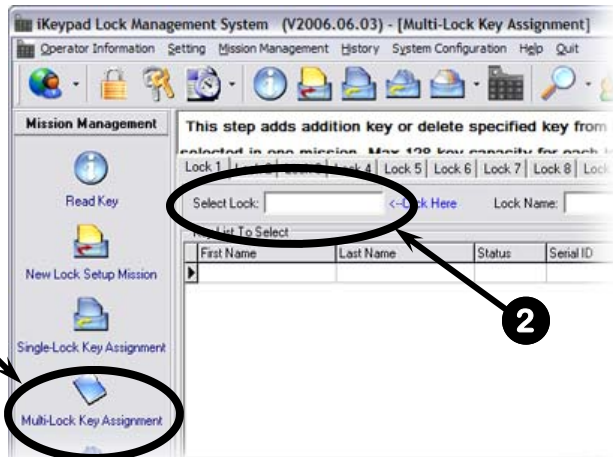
iKeypad Lock Management System (V2006.06.03) - [Multi-Lock Key Assignment]

Operator Information Setting Mission Management History System Configuration Help Quit

Mission Management

This step adds addition key or delete specified key from

selected in one mission. Max 128 key capacity for each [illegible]

Lock 1 | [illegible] | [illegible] | Lock 4 | Lock 5 | Lock 6 | Lock 7 | Lock 8 | Lock

Select Lock: <-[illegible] Here Lock Name:

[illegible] List To Select

| First Name | Last Name | Status | Serial ID |
|---|---|---|---|
| | | | |

Read Key

New Lock Setup Mission

Single-Lock Key Assignment

Multi-Lock Key Assignment

2